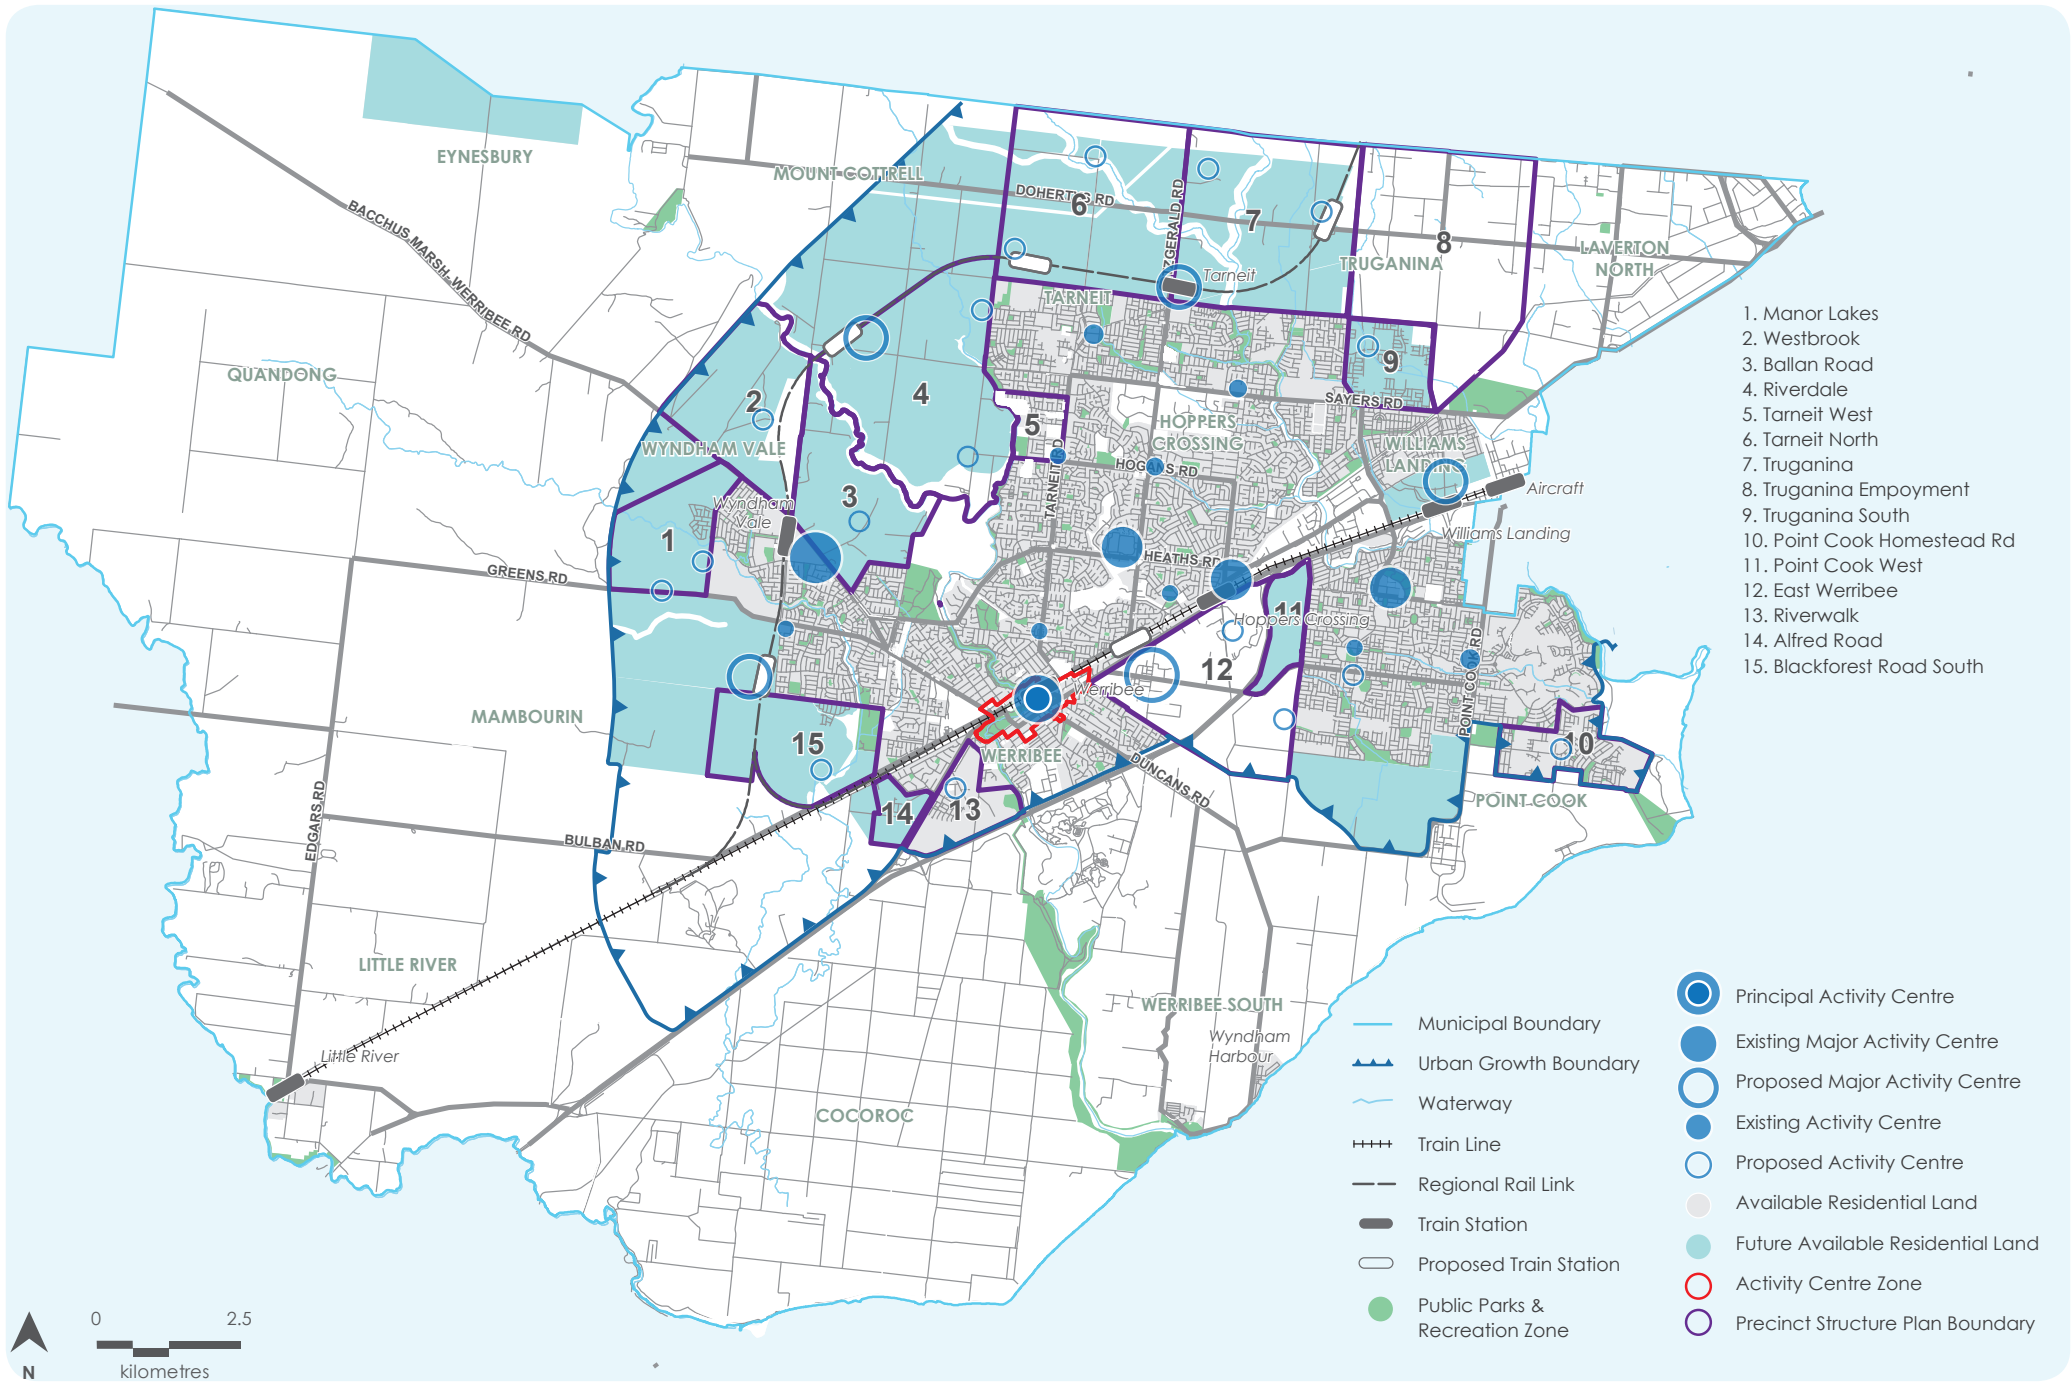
EYNESBURY

MOUNT COTTRELL

BACCHUS MARSH-WERRIBEE RD

DOHERTYS RD

FITZGERALD RD

6

7

8

LAVERTON NORTH

Tarneit

TRUGANINA

TARNEIT

9

QUANDONG

2

4

5

SAYERS RD

WYNDHAM VALE

HOPPERS CROSSING

WILLIAMS LANDING

HOGANS RD

TARNEIT RD

Aircraft

Wyndham Vale

3

Williams Landing

1

HEATHS RD

GREENS RD

11

Hoppers Crossing

12

POINT COOK RD

Werribee

MAMBOURIN

15

WERRIBEE

10

DUNCANS RD

14

13

POINT COOK

EDGARS RD

BULBAN RD

LITTLE RIVER

WERRIBEE SOUTH

Wyndham Harbour

Little River

COCOROC

1. Manor Lakes
2. Westbrook
3. Ballan Road
4. Riverdale
5. Tarneit West
6. Tarneit North
7. Truganina
8. Truganina Empoyment
9. Truganina South
10. Point Cook Homestead Rd
11. Point Cook West
12. East Werribee
13. Riverwalk
14. Alfred Road
15. Blackforest Road South

Municipal Boundary
Urban Growth Boundary
Waterway
Train Line
Regional Rail Link
Train Station
Proposed Train Station
Public Parks & Recreation Zone

Principal Activity Centre
Existing Major Activity Centre
Proposed Major Activity Centre
Existing Activity Centre
Proposed Activity Centre
Available Residential Land
Future Available Residential Land
Activity Centre Zone
Precinct Structure Plan Boundary

N

0 2.5
kilometres